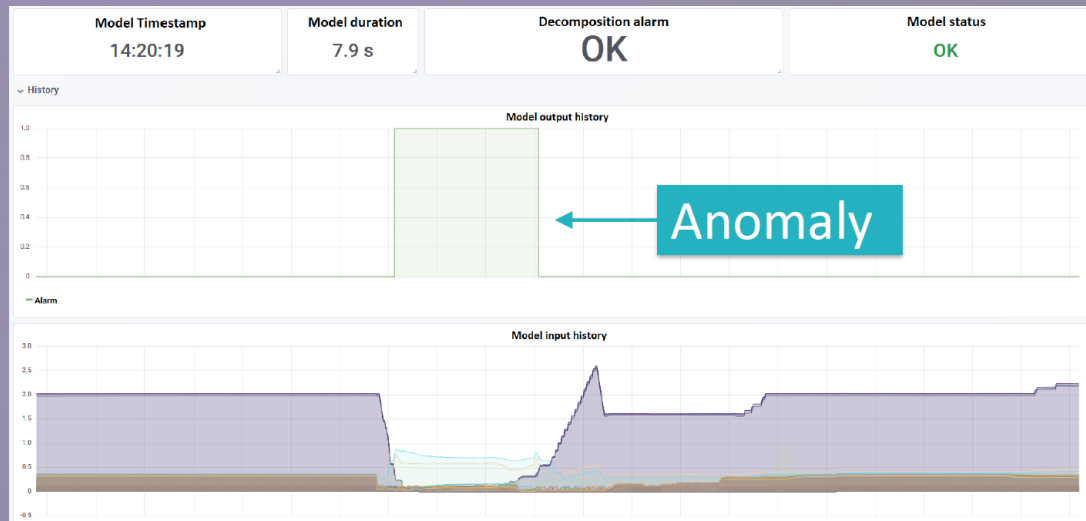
Model Timestamp
14:20:19

Model duration
7.9 s

Decomposition alarm
OK

Model status
OK

History

Model output history

1.0
0.8
0.6
0.4
0.2
0

Anomaly

Alarm

Model input history

3.0
2.5
2.0
1.5
1.0
0.5
0
-0.5